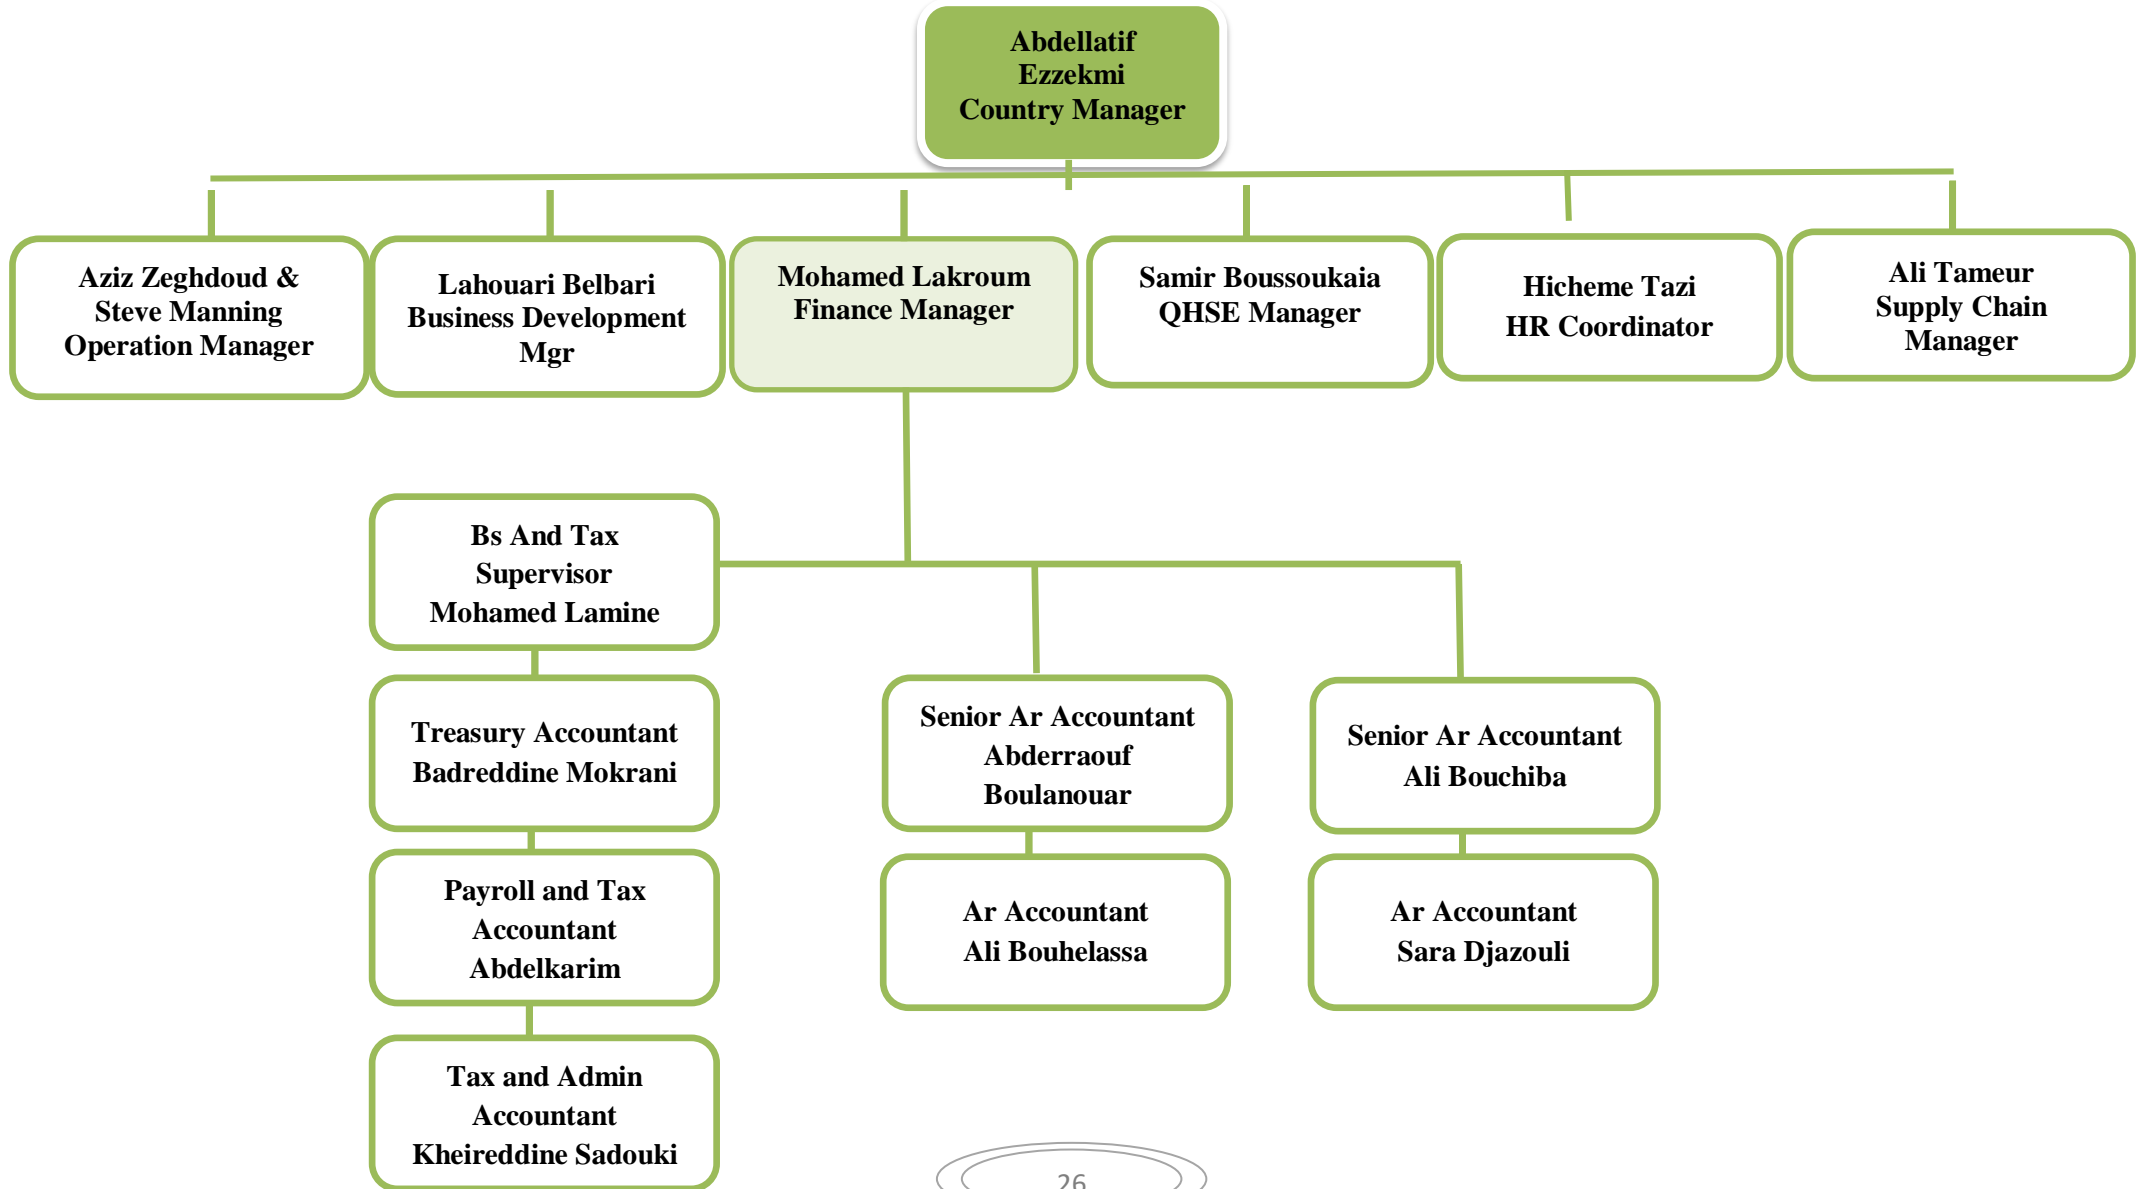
Abdellatif Ezzekmi Country Manager

Aziz Zeghdoud & Steve Manning Operation Manager

Lahouari Belbari Business Development Mgr

Mohamed Lakroum Finance Manager

Samir Boussoukaia QHSE Manager

Hicheme Tazi HR Coordinator

Ali Tameur Supply Chain Manager

Bs And Tax Supervisor Mohamed Lamine

Treasury Accountant Badreddine Mokrani

Payroll and Tax Accountant Abdelkarim

Tax and Admin Accountant Kheireddine Sadouki

Senior Ar Accountant Abderraouf Boulanouar

Ar Accountant Ali Bouhelassa

Senior Ar Accountant Ali Bouchiba

Ar Accountant Sara Djazouli

26